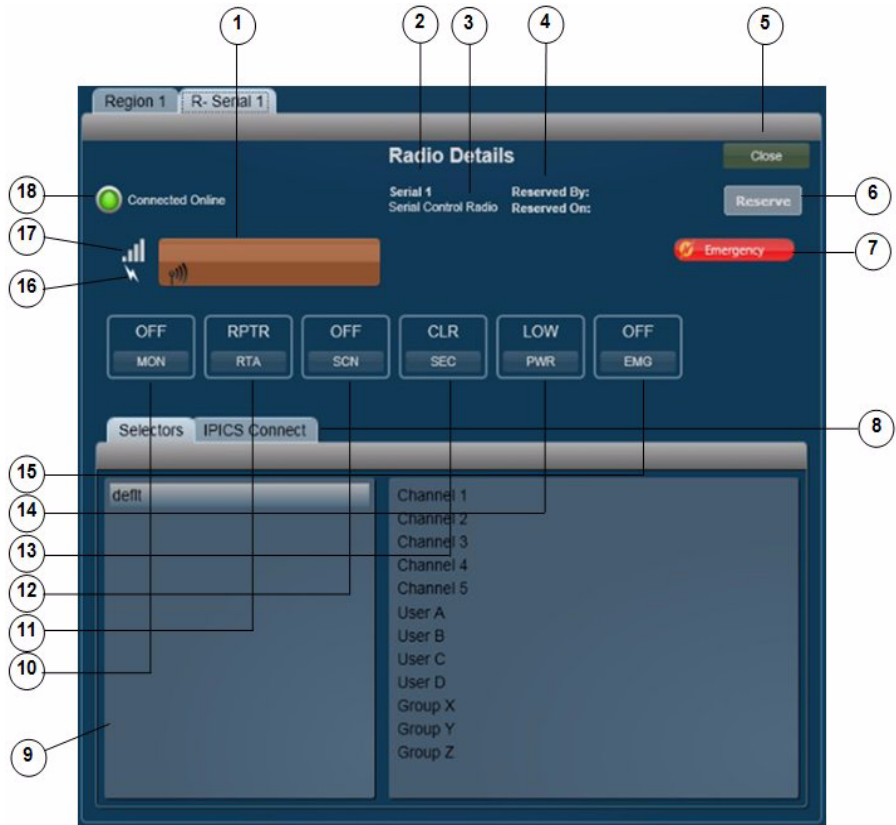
1
2
3
4
5
Region 1
R- Serial 1
Radio Details
Close
18
Connected Online
Serial 1
Serial Control Radio
Reserved By:
Reserved On:
Reserve
6
17
Emergency
7
16
OFF
MON
RPTR
RTA
OFF
SCN
CLR
SEC
LOW
PWR
OFF
EMG
Selectors
IPICS Connect
8
15
deflt
Channel 1
14
Channel 2
13
Channel 3
Channel 4
12
Channel 5
User A
11
User B
User C
10
User D
Group X
Group Y
9
Group Z